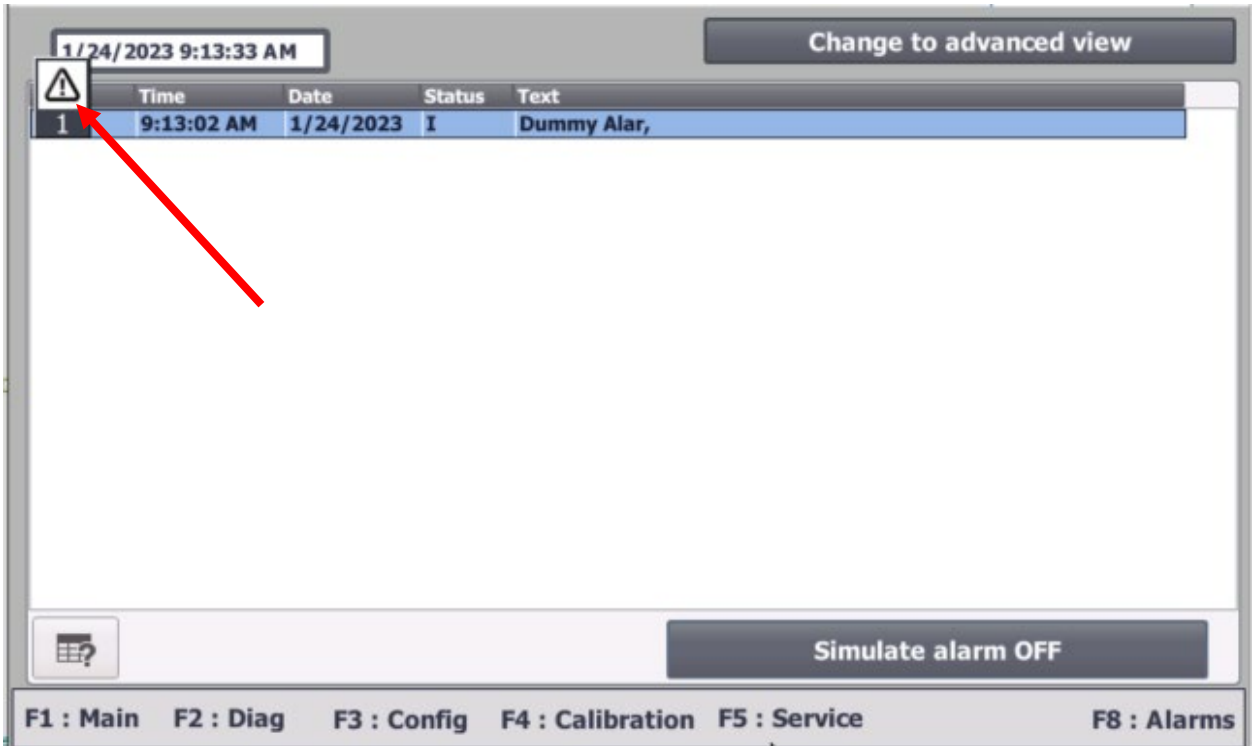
1/24/2023 9:13:33 AM

Change to advanced view

| | Time | Date | Status | Text |
|---|---|---|---|---|
| 1 | 9:13:02 AM | 1/24/2023 | I | Dummy Alar, |

Simulate alarm OFF

F1 : Main F2 : Diag F3 : Config F4 : Calibration F5 : Service F8 : Alarms